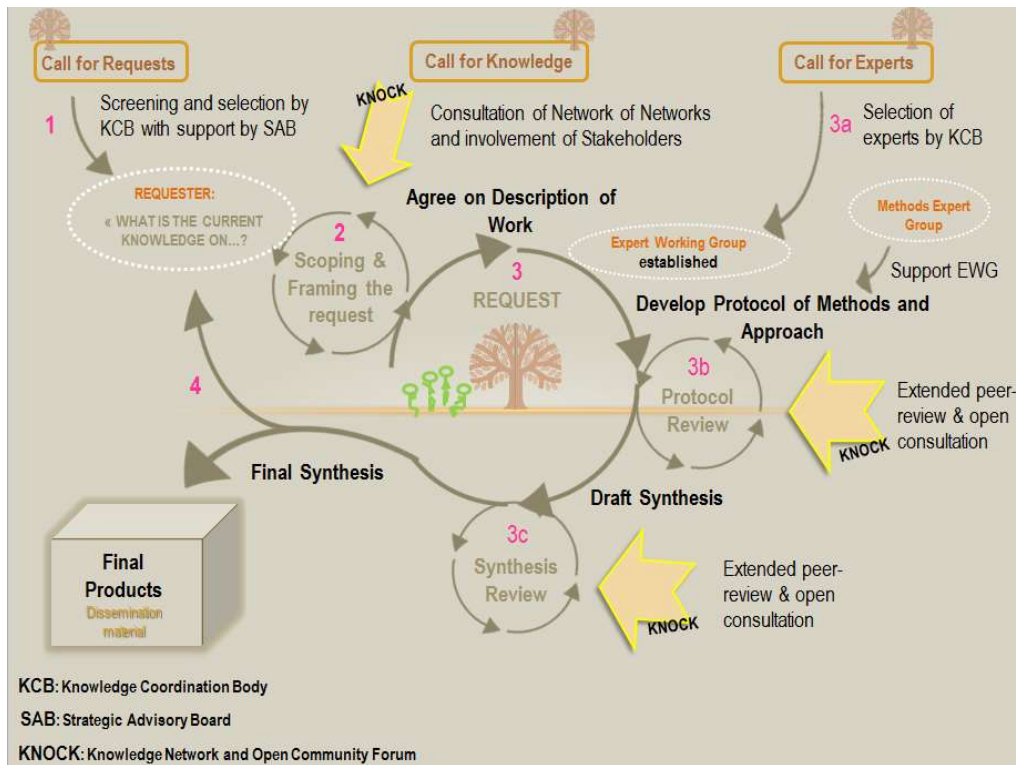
Call for Requests

Call for Knowledge

Call for Experts

1

Screening and selection by KCB with support by SAB

KNOCK

Consultation of Network of Networks and involvement of Stakeholders

3a

Selection of experts by KCB

REQUESTER:

« WHAT IS THE CURRENT KNOWLEDGE ON...?

2

Scoping & Framing the request

Agree on Description of Work

3

REQUEST

Expert Working Group established

Methods Expert Group

Support EWG

Develop Protocol of Methods and Approach

4

3b

Protocol Review

Extended peer-review & open consultation

KNOCK

Final Synthesis

Draft Synthesis

3c

Synthesis Review

Extended peer-review & open consultation

KNOCK

Final Products

Dissemination material

KCB: Knowledge Coordination Body

SAB: Strategic Advisory Board

KNOCK: Knowledge Network and Open Community Forum